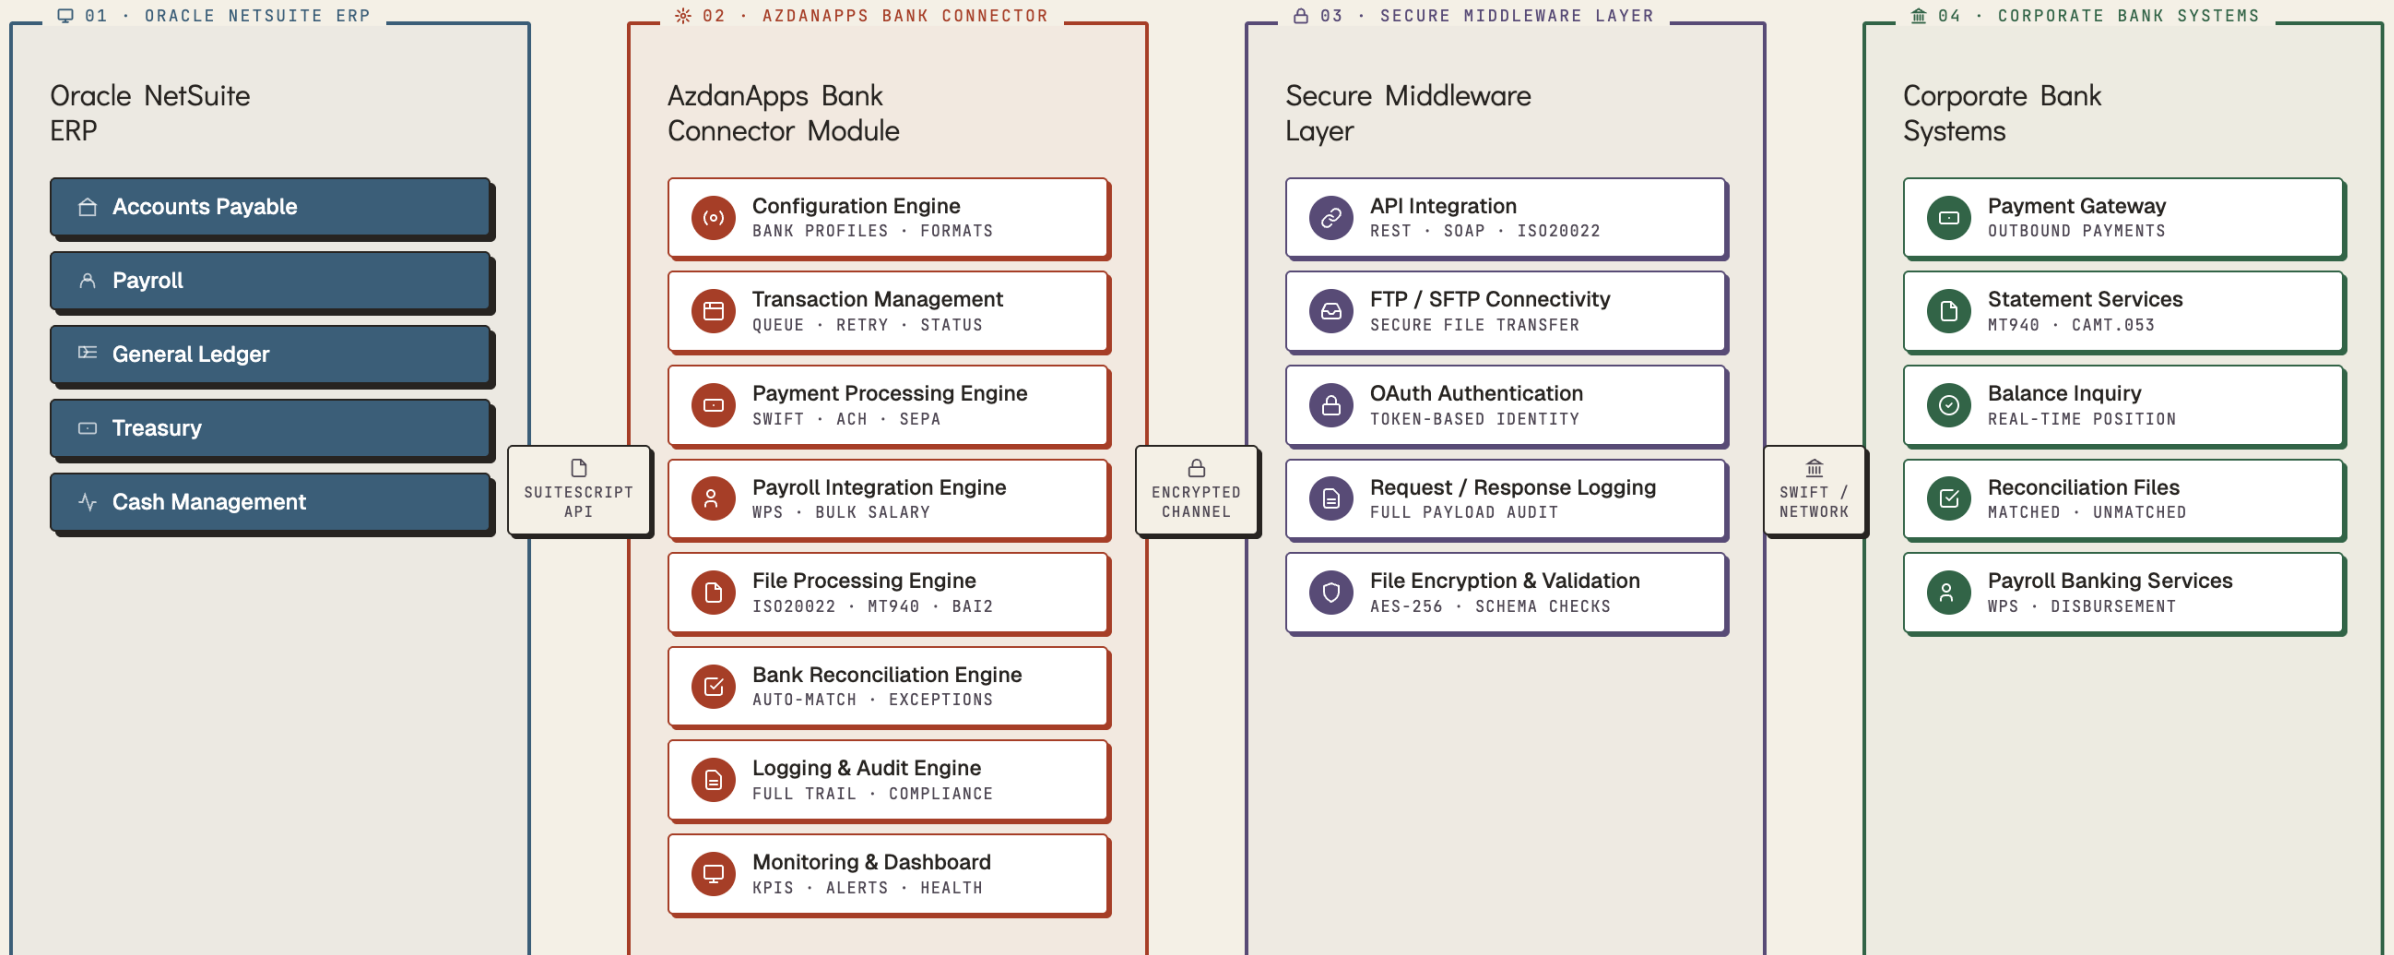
01 · ORACLE NETSUITE ERP

Oracle NetSuite ERP

Accounts Payable

Payroll

General Ledger

Treasury

Cash Management

SUITESCRIPT API

02 · AZDANAPPS BANK CONNECTOR

AzdanApps Bank Connector Module

Configuration Engine
BANK PROFILES · FORMATS

Transaction Management
QUEUE · RETRY · STATUS

Payment Processing Engine
SWIFT · ACH · SEPA

Payroll Integration Engine
WPS · BULK SALARY

File Processing Engine
ISO20022 · MT940 · BAI2

Bank Reconciliation Engine
AUTO-MATCH · EXCEPTIONS

Logging & Audit Engine
FULL TRAIL · COMPLIANCE

Monitoring & Dashboard
KPIS · ALERTS · HEALTH

ENCRYPTED CHANNEL

03 · SECURE MIDDLEWARE LAYER

Secure Middleware Layer

API Integration
REST · SOAP · ISO20022

FTP / SFTP Connectivity
SECURE FILE TRANSFER

OAuth Authentication
TOKEN-BASED IDENTITY

Request / Response Logging
FULL PAYLOAD AUDIT

File Encryption & Validation
AES-256 · SCHEMA CHECKS

SWIFT / NETWORK

04 · CORPORATE BANK SYSTEMS

Corporate Bank Systems

Payment Gateway
OUTBOUND PAYMENTS

Statement Services
MT940 · CAMT.053

Balance Inquiry
REAL-TIME POSITION

Reconciliation Files
MATCHED · UNMATCHED

Payroll Banking Services
WPS · DISBURSEMENT